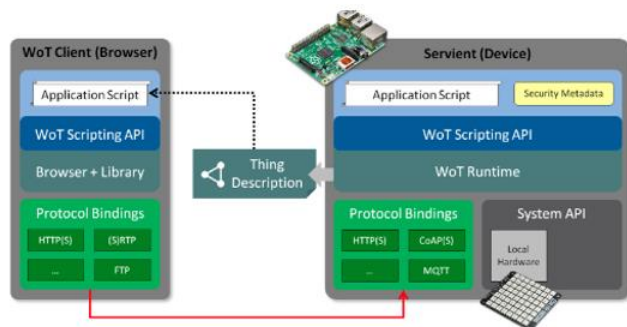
WoT Client (Browser)

Application Script

WoT Scripting API

Browser + Library

Protocol Bindings

HTTP(S)

(S)RTP

...

FTP

Thing Description

Servient (Device)

Application Script

Security Metadata

WoT Scripting API

WoT Runtime

Protocol Bindings

HTTP(S)

CoAP(S)

...

MQTT

System API

Local Hardware